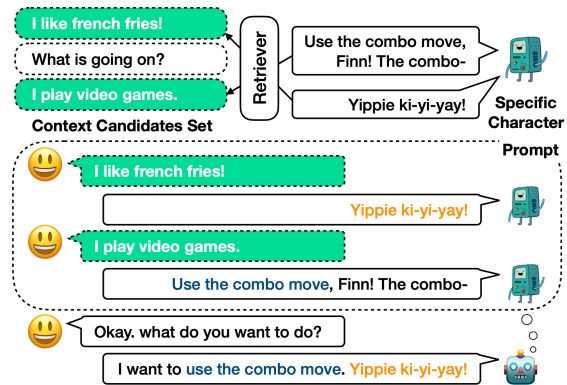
I like french fries!

What is going on?

I play video games.

Context Candidates Set

Retriever

Use the combo move, Finn! The combo-

Yippie ki-yi-yay!

Specific Character

Prompt

I like french fries!

Yippie ki-yi-yay!

I play video games.

Use the combo move, Finn! The combo-

Okay. what do you want to do?

I want to use the combo move. Yippie ki-yi-yay!